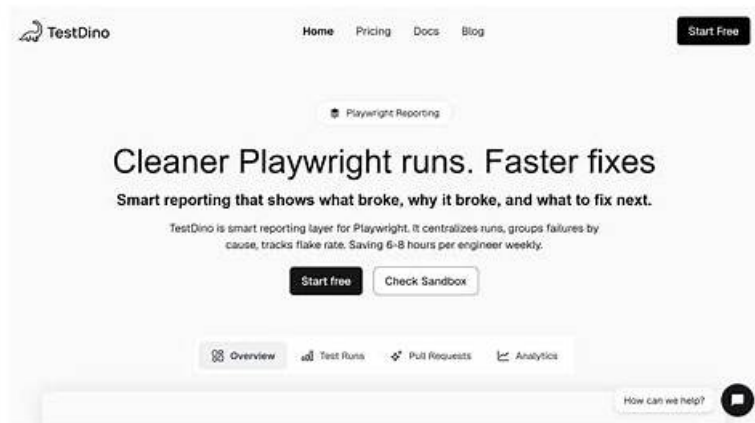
TestDino

Home Pricing Docs Blog

Start Free

Playwright Reporting

Cleaner Playwright runs. Faster fixes

Smart reporting that shows what broke, why it broke, and what to fix next.

TestDino is smart reporting layer for Playwright. It centralizes runs, groups failures by cause, tracks flake rate. Saving 6-8 hours per engineer weekly.

Start free Check Sandbox

Overview Test Runs Pull Requests Analytics

How can we help?